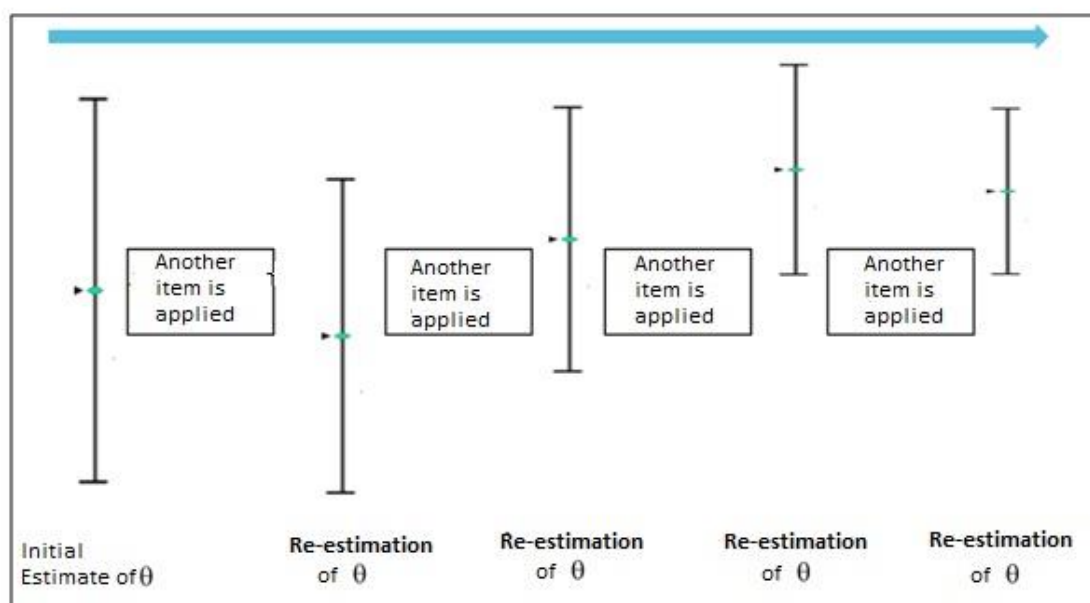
Another item is applied

Another item is applied

Another item is applied

Another item is applied

Initial Estimate of $\theta$

**Re-estimation of $\theta$**

**Re-estimation of $\theta$**

**Re-estimation of $\theta$**

**Re-estimation of $\theta$**